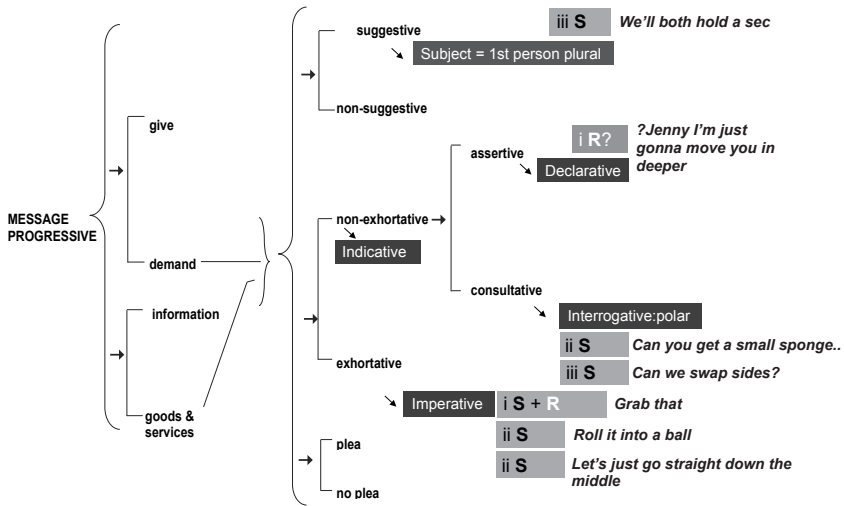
MESSAGE PROGRESSIVE

give

demand

information

goods & services

suggestive

iii S

We'll both hold a sec

Subject = 1st person plural

non-suggestive

non-exhortative

Indicative

assertive

i R?

?Jenny I'm just gonna move you in deeper

Declarative

consultative

Interrogative:polar

ii S

Can you get a small sponge..

iii S

Can we swap sides?

exhortative

Imperative

i S + R

Grab that

ii S

Roll it into a ball

ii S

Let's just go straight down the middle

plea

no plea